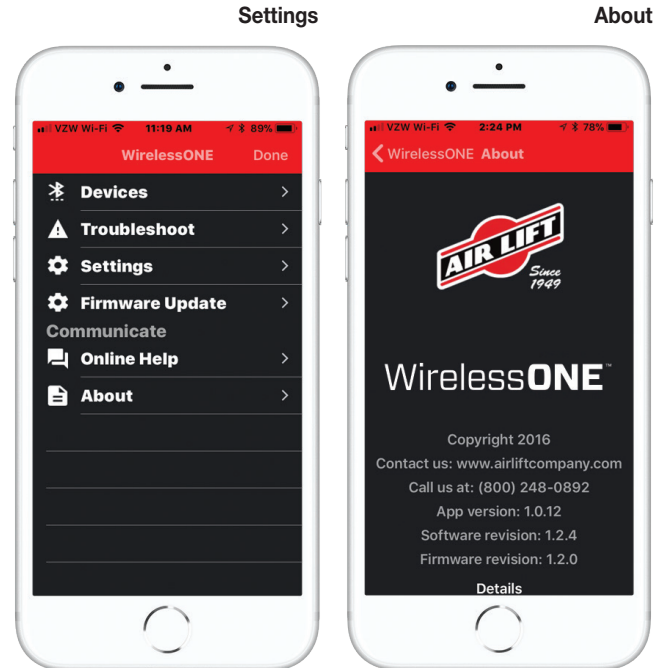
Settings

VZW Wi-Fi 11:19 AM 89%

WirelessONE Done

Devices

Troubleshoot

Settings

Firmware Update

Communicate

Online Help

About

About

VZW Wi-Fi 2:24 PM 78%

WirelessONE About

AIR LIFT

Since 1949

WirelessONE™

Copyright 2016

Contact us: www.airliftcompany.com

Call us at: (800) 248-0892

App version: 1.0.12

Software revision: 1.2.4

Firmware revision: 1.2.0

Details